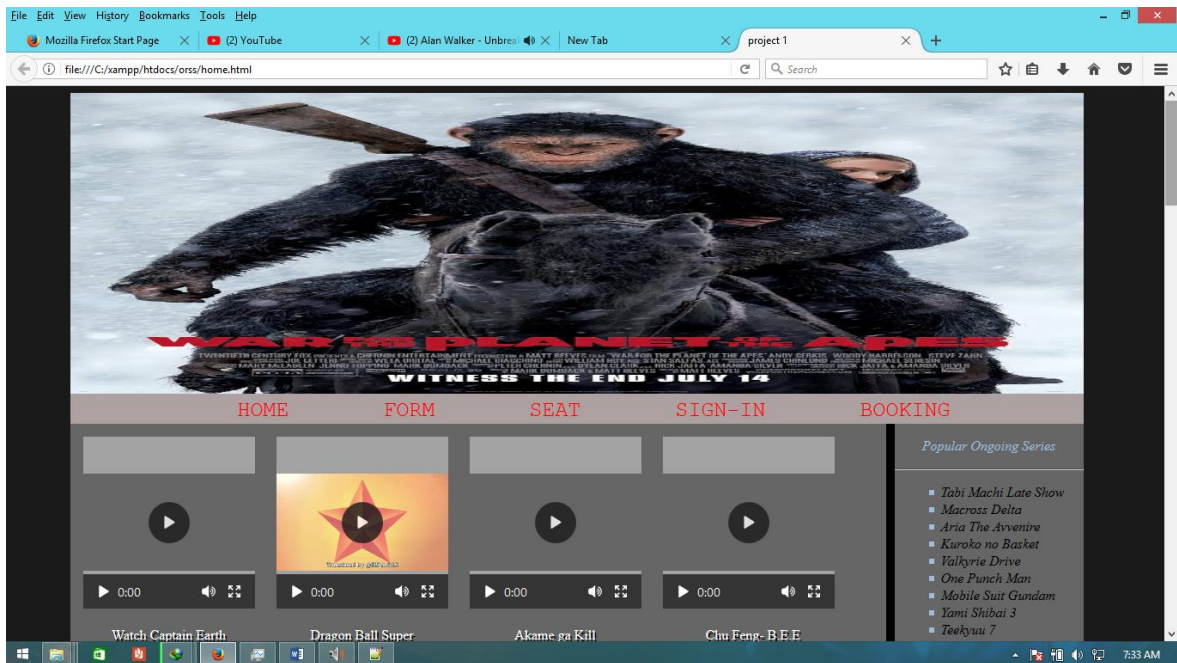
File Edit View History Bookmarks Tools Help

Mozilla Firefox Start Page
(2) YouTube
(2) Alan Walker - Unbrea
New Tab
project 1

file:///C:/xampp/htdocs/orss/home.html

Search

WAR FOR THE PLANET OF THE APES

TWENTIETH CENTURY FOX PRESENTS A CHERNIN ENTERTAINMENT PRODUCTION A MATT REEVES FILM "WAR FOR THE PLANET OF THE APES" ANDY SERKIS WOODY HARRELSON STEVE ZAHN

WITNESS THE END JULY 14

HOME FORM SEAT SIGN-IN BOOKING

0:00
0:00
0:00
0:00

Watch Captain Earth
Dragon Ball Super
Akame ga Kill
Chu Feng- B.E.E

Popular Ongoing Series

- Tabi Machi Late Show
- Macross Delta
- Aria The Avvenire
- Kuroko no Basket
- Valkyrie Drive
- One Punch Man
- Mobile Suit Gundam
- Yami Shibai 3
- Teekyuu 7

7:33 AM